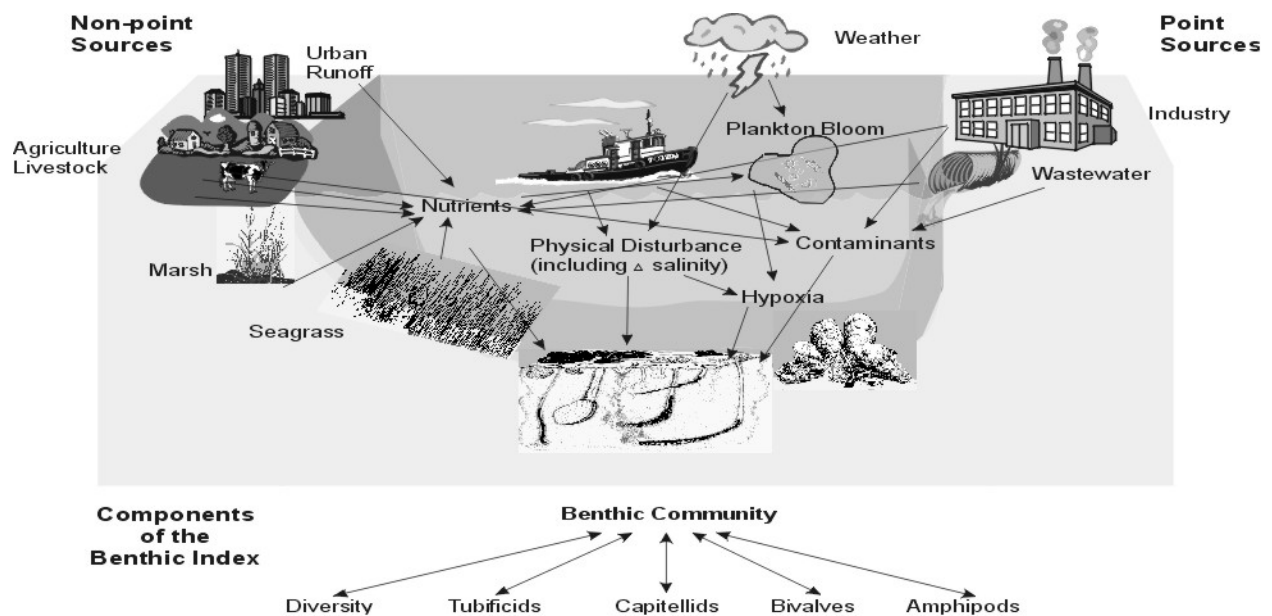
Non-point Sources

Urban Runoff

Weather

Point Sources

Industry

Agriculture Livestock

Plankton Bloom

Wastewater

Nutrients

Physical Disturbance (including $\Delta$ salinity)

Contaminants

Marsh

Hypoxia

Seagrass

Components of the Benthic Index

Benthic Community

Diversity

Tubificids

Capitellids

Bivalves

Amphipods